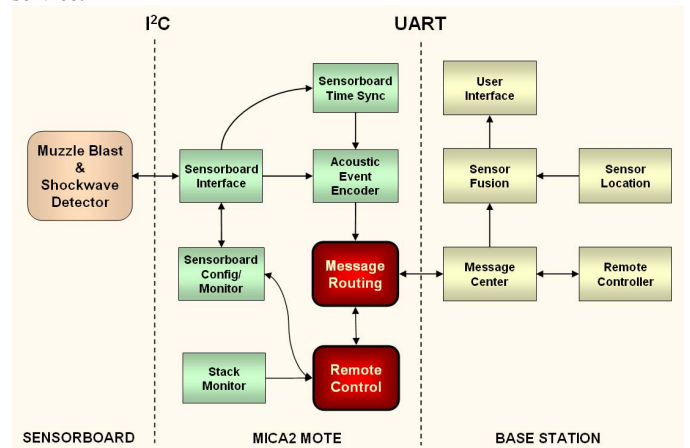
I$^2$C

UART

Muzzle Blast & Shockwave Detector

Sensorboard Interface

Sensorboard Time Sync

Acoustic Event Encoder

Sensorboard Config/ Monitor

Message Routing

Stack Monitor

Remote Control

User Interface

Sensor Fusion

Sensor Location

Message Center

Remote Controller

SENSORBOARD

MICA2 MOTE

BASE STATION